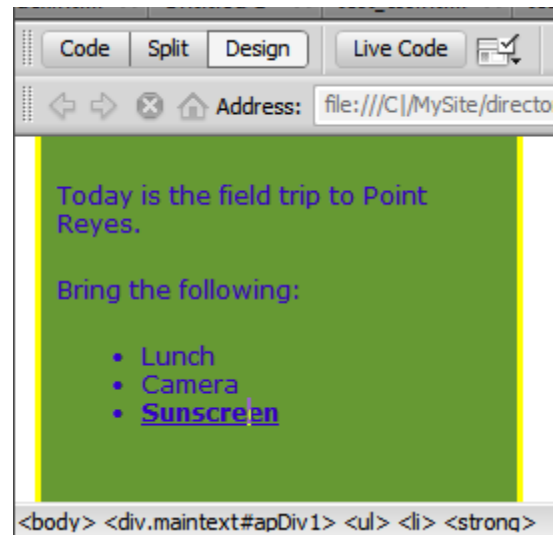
Code Split Design Live Code

Address: file:///C|/MySite/directo

Today is the field trip to Point Reyes.

Bring the following:

- Lunch
- Camera
- **Sunscreen**

<body> <div.maintext#apDiv1> <ul> <li> <strong>